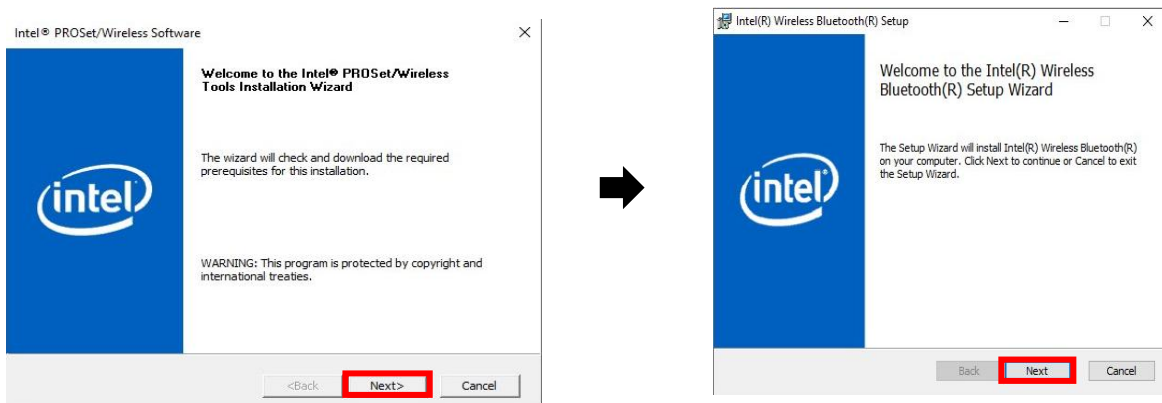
Intel® PROSet/Wireless Software

×

Welcome to the Intel® PROSet/Wireless Tools Installation Wizard

intel

The wizard will check and download the required prerequisites for this installation.

WARNING: This program is protected by copyright and international treaties.

<Back

Next>

Cancel

Intel(R) Wireless Bluetooth(R) Setup

Welcome to the Intel(R) Wireless Bluetooth(R) Setup Wizard

intel

The Setup Wizard will install Intel(R) Wireless Bluetooth(R) on your computer. Click Next to continue or Cancel to exit the Setup Wizard.

Back

Next

Cancel